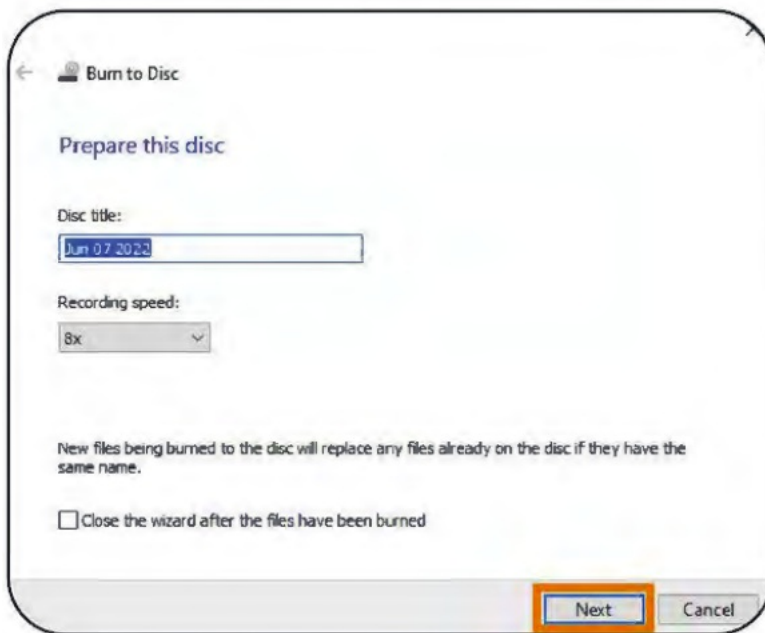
Burn to Disc

Prepare this disc

Disc title:

Jun 07 2022

Recording speed:

8x

New files being burned to the disc will replace any files already on the disc if they have the same name.

Close the wizard after the files have been burned

Next

Cancel